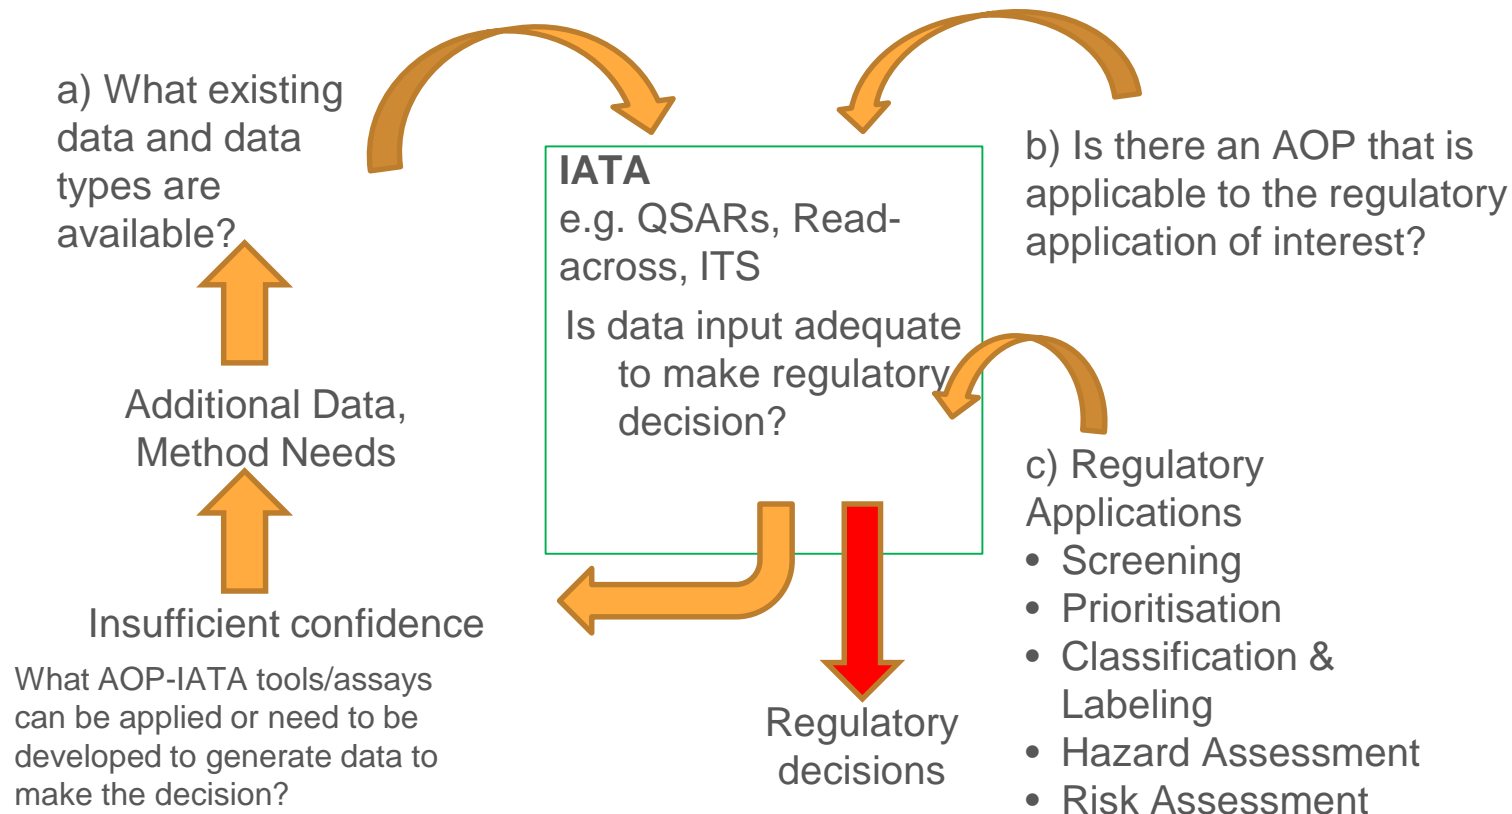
a) What existing data and data types are available?

IATA
e.g. QSARs, Read-across, ITS

Is data input adequate to make regulatory decision?

b) Is there an AOP that is applicable to the regulatory application of interest?

Additional Data, Method Needs

c) Regulatory Applications
• Screening
• Prioritisation
• Classification & Labeling
• Hazard Assessment
• Risk Assessment

Insufficient confidence

What AOP-IATA tools/assays can be applied or need to be developed to generate data to make the decision?

Regulatory decisions